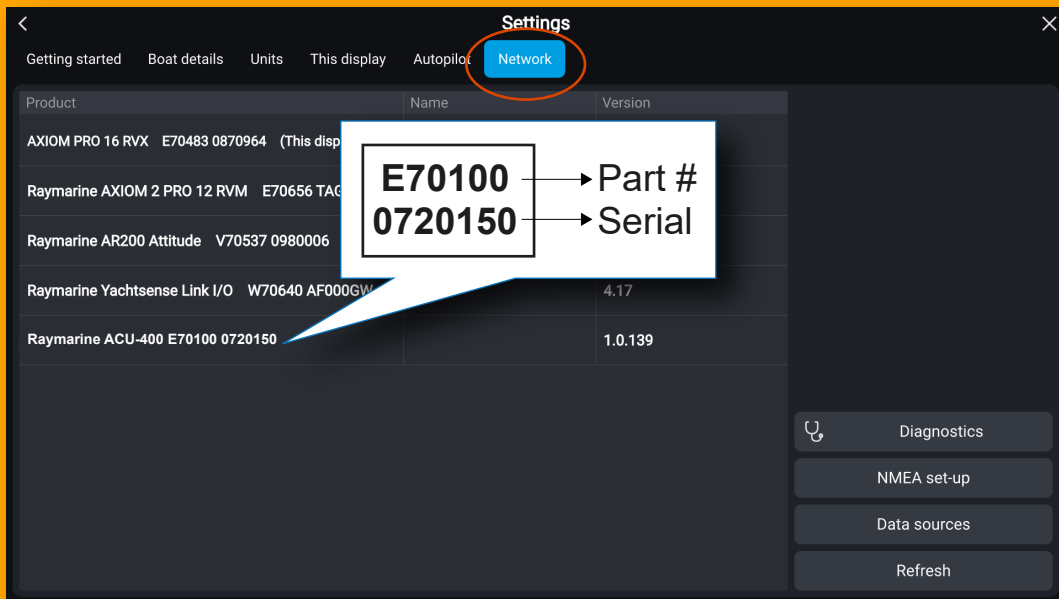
Settings

Getting started | Boat details | Units | This display | Autopilot | Network

| Product | Name | Version |
|---|---|---|
| AXIOM PRO 16 RVX E70483 0870964 (This disp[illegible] | | |
| Raymarine AXIOM 2 PRO 12 RVM E70656 TAG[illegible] | | |
| Raymarine AR200 Attitude V70537 0980006 | | |
| Raymarine Yachtsense Link I/O W70640 AF000GW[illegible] | | 4.17 |
| Raymarine ACU-400 E70100 0720150 | | 1.0.139 |

E70100 → Part #
0720150 → Serial

Diagnostics
NMEA set-up
Data sources
Refresh